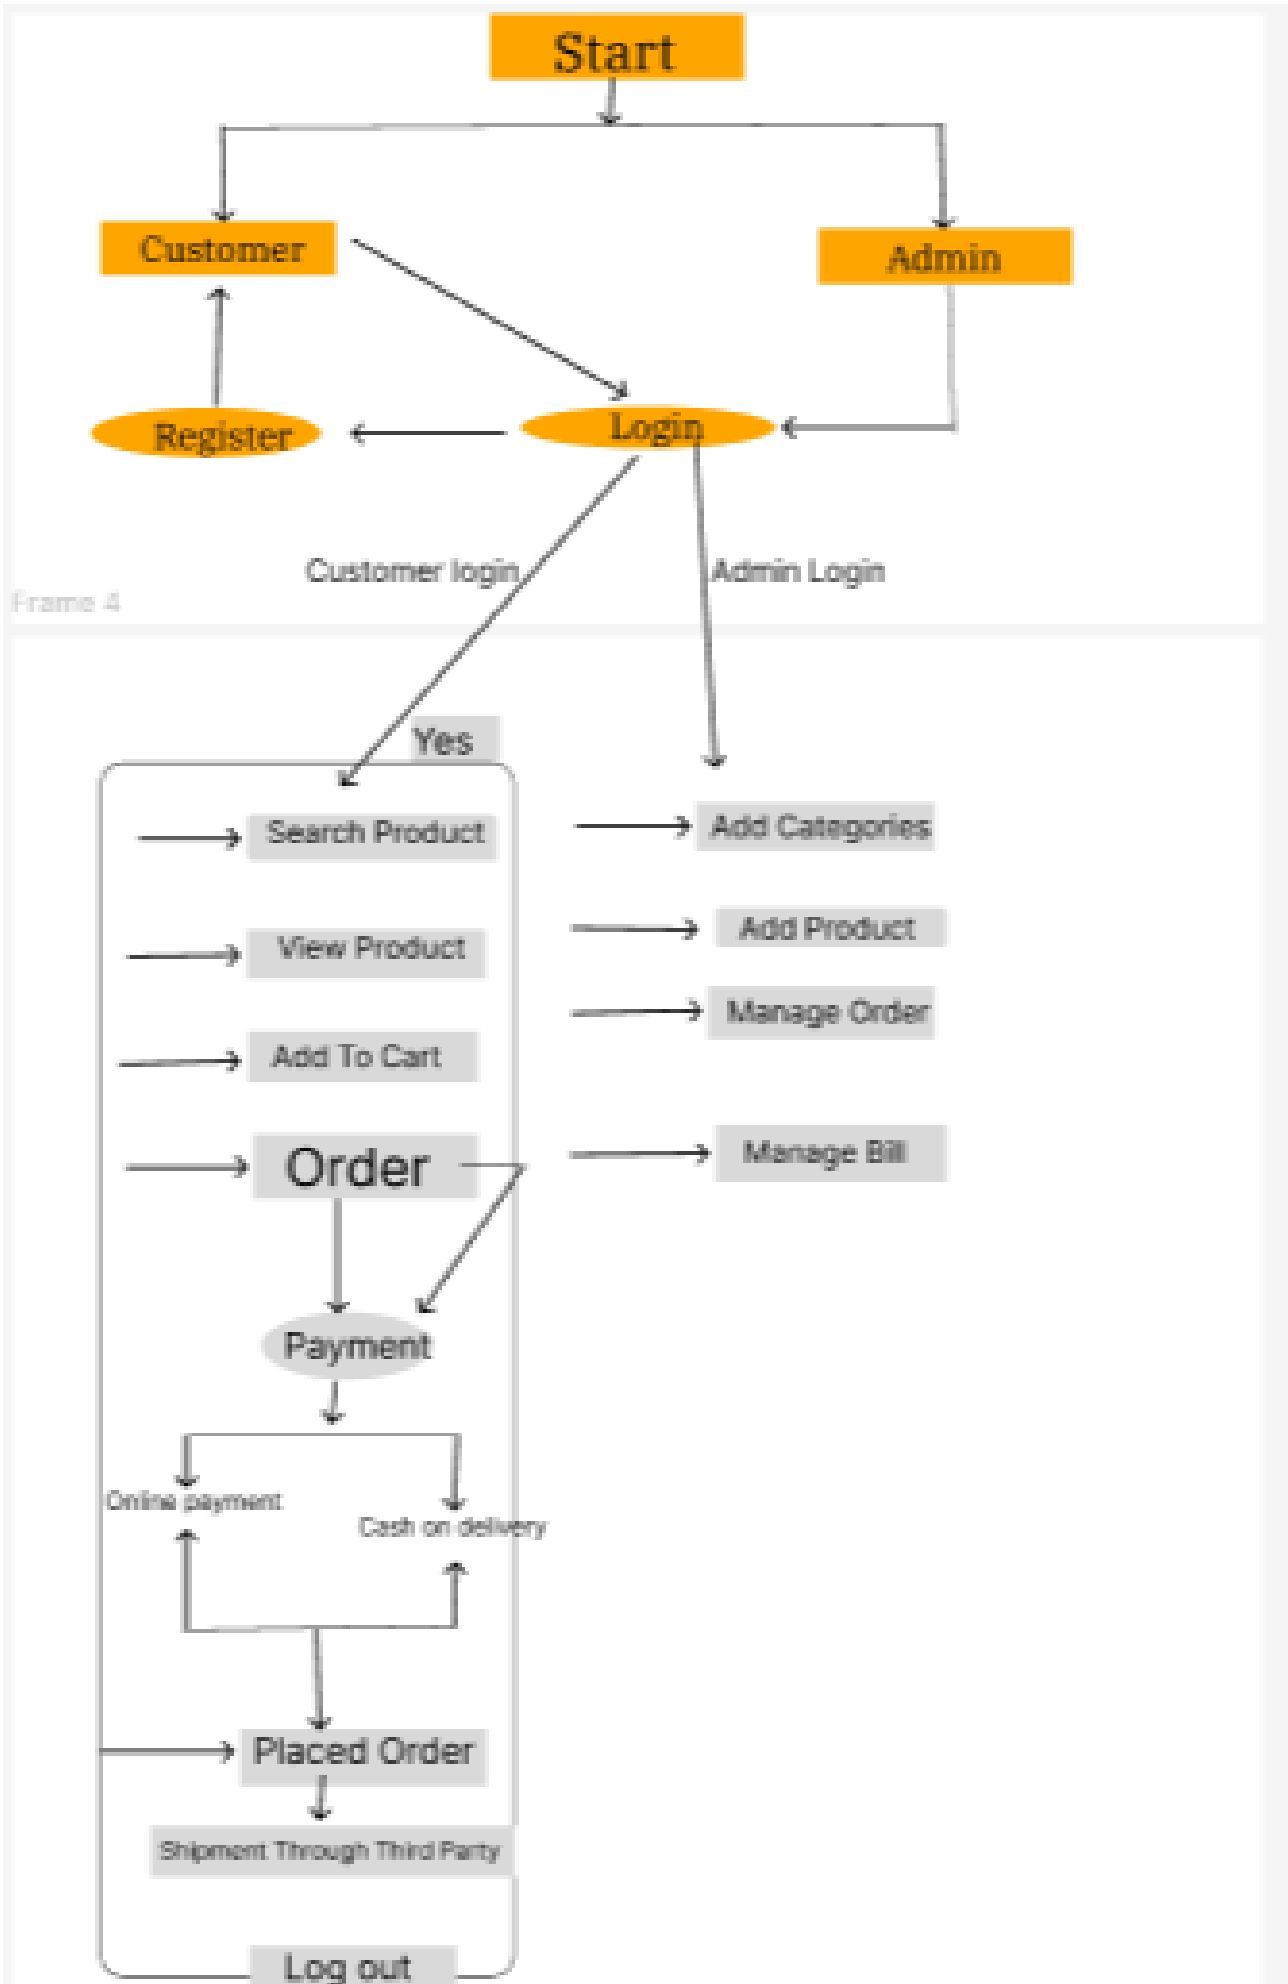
Start

Customer

Admin

Register

Login

Customer login

Admin Login

Frame 4

Yes

Search Product

View Product

Add To Cart

Order

Payment

Online payment

Cash on delivery

Placed Order

Shipment Through Third Party

Log out

Add Categories

Add Product

Manage Order

Manage Bill